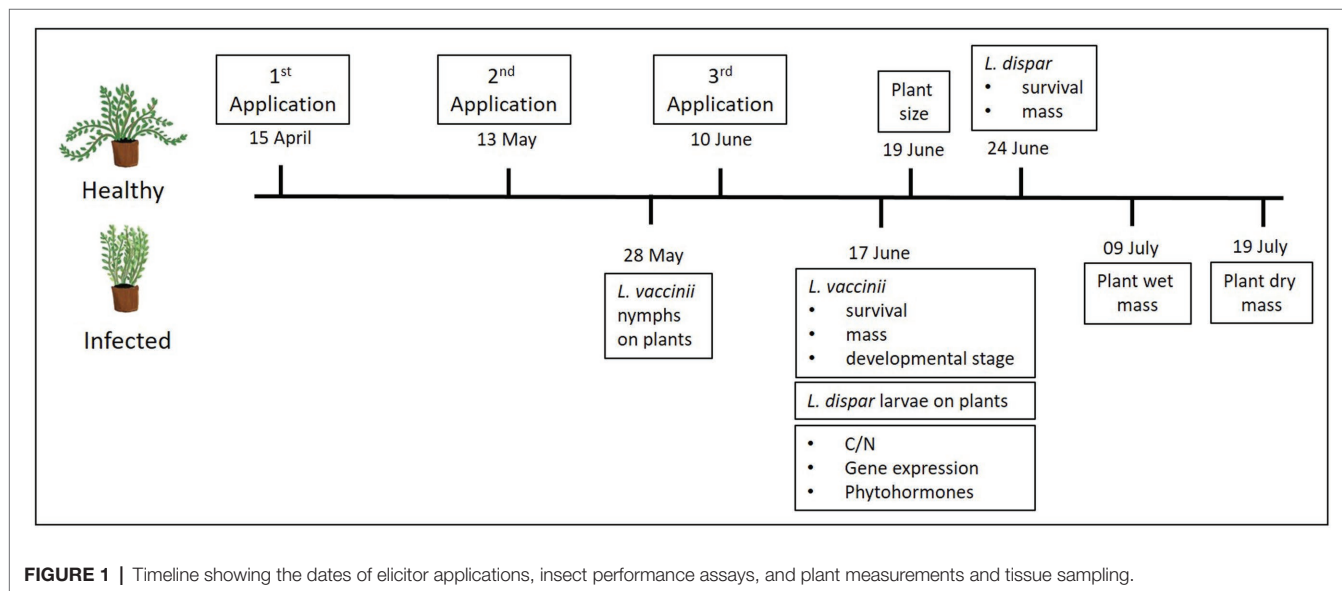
Healthy

Infected

1$^{st}$ Application
15 April

2$^{nd}$ Application
13 May

3$^{rd}$ Application
10 June

Plant size
19 June

L. dispar
• survival
• mass
24 June

28 May
L. vaccinii nymphs on plants

17 June
L. vaccinii
• survival
• mass
• developmental stage

L. dispar larvae on plants

• C/N
• Gene expression
• Phytohormones

09 July
Plant wet mass

19 July
Plant dry mass

FIGURE 1 | Timeline showing the dates of elicitor applications, insect performance assays, and plant measurements and tissue sampling.